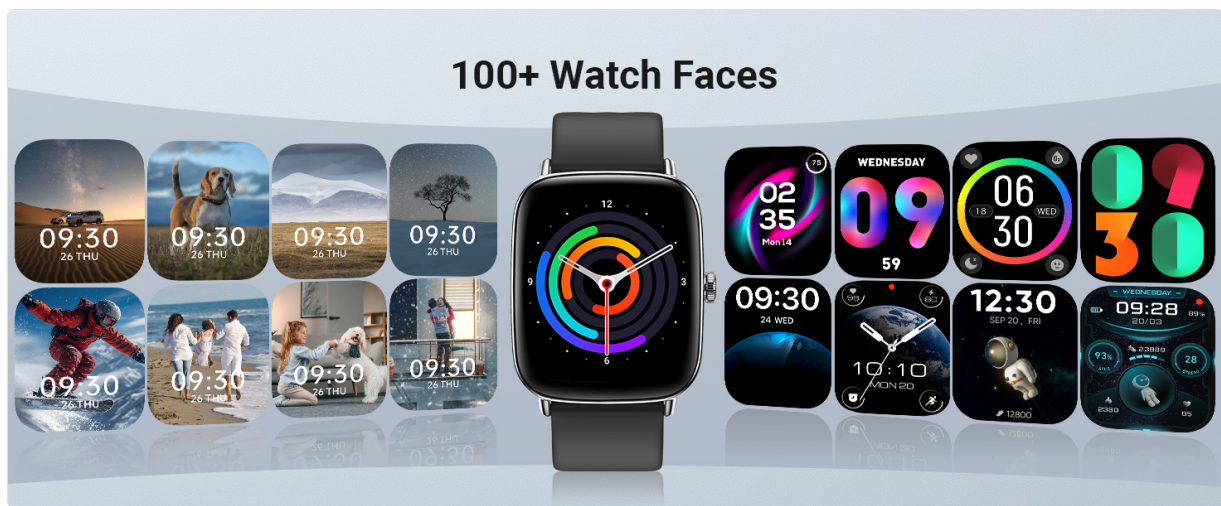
100+ Watch Faces

09:30
26 THU

09:30
26 THU

09:30
26 THU

09:30
26 THU

09:30
26 THU

09:30
26 THU

09:30
26 THU

09:30
26 THU

12
3
6
9

75
02
35
Mon 14

WEDNESDAY
09
59

06
30
18
WED

09
30

09:30
24 WED

98
80
10:10
MON 20

12:30
SEP 20 , FRI
12800

WEDNESDAY
09:28
20/03
89%
93%
23889
28
2380
85